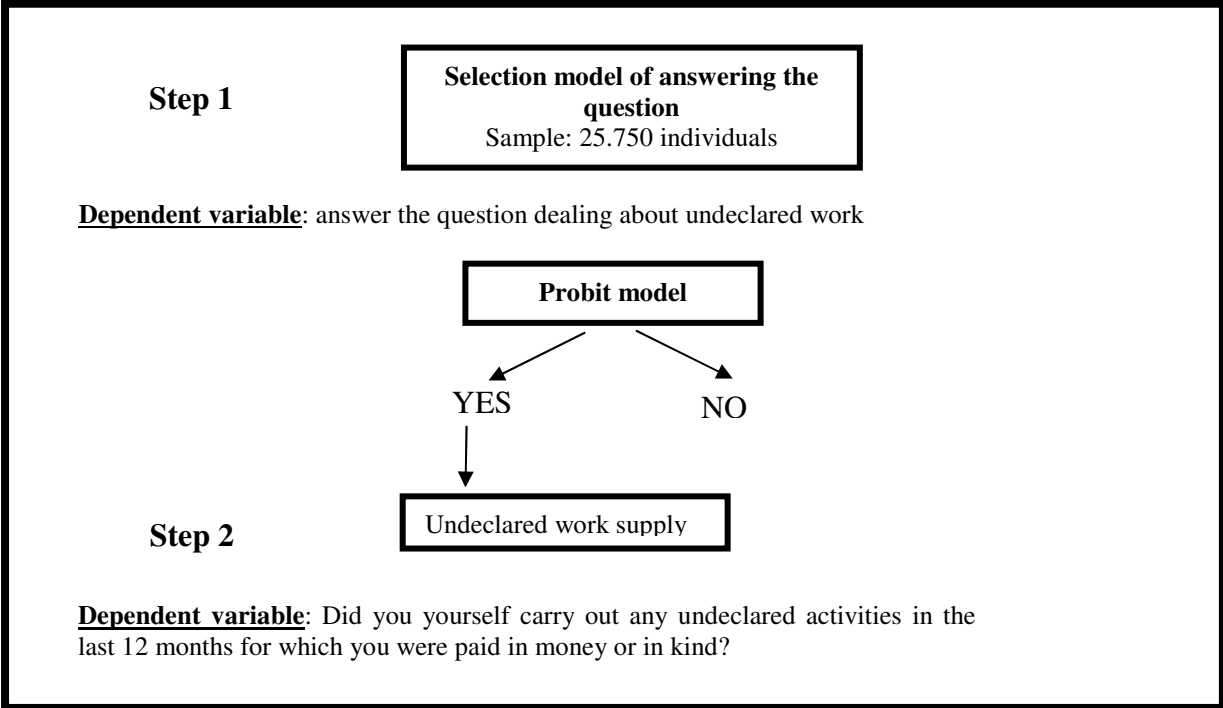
Step 1

Selection model of answering the question
Sample: 25.750 individuals

Dependent variable: answer the question dealing about undeclared work

Probit model

YES

NO

Step 2

Undeclared work supply

Dependent variable: Did you yourself carry out any undeclared activities in the last 12 months for which you were paid in money or in kind?